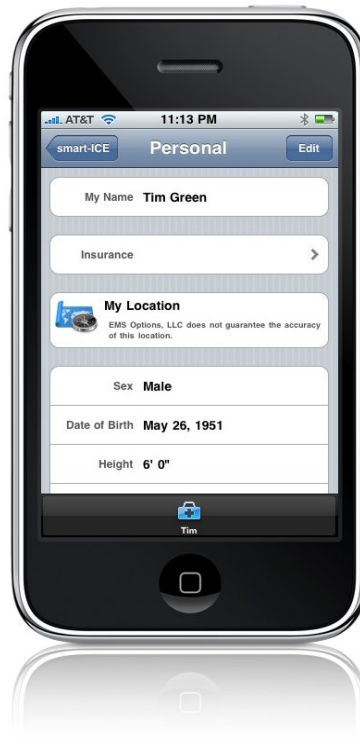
AT&T 11:13 PM

smart-ICE Personal Edit

My Name Tim Green

Insurance

My Location
EMS Options, LLC does not guarantee the accuracy of this location.

Sex Male

Date of Birth May 26, 1951

Height 6' 0"

Tim